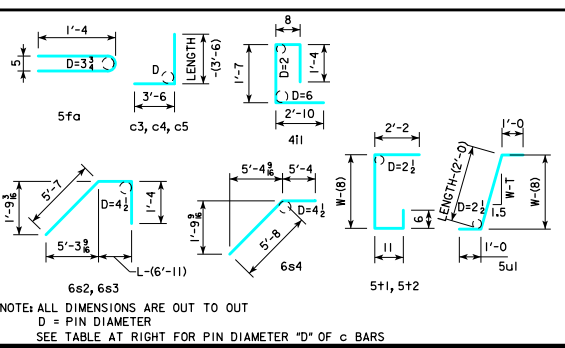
1'-4
5
D=$3\frac{3}{4}$
5fa

D
LENGTH
-(3'-6)
3'-6
c3, c4, c5

8
D=2
1'-4
1'-7
D=6
2'-10
4i1

$1'-9\frac{3}{16}$
5'-7
D=$4\frac{1}{2}$
1'-4
$5'-3\frac{9}{16}$
L-(6'-11)
6s2, 6s3

$5'-4\frac{9}{16}$
5'-4
D=$4\frac{1}{2}$
$1'-9\frac{9}{16}$
5'-8
6s4

2'-2
D=$2\frac{1}{2}$
W-(8)
6
11
5t1, 5t2

1'-0
LENGTH-(2'-0)
D=$2\frac{1}{2}$
W-T
1.5
W-(8)
1'-0
5u1

NOTE: ALL DIMENSIONS ARE OUT TO OUT
D = PIN DIAMETER
SEE TABLE AT RIGHT FOR PIN DIAMETER "D" OF c BARS